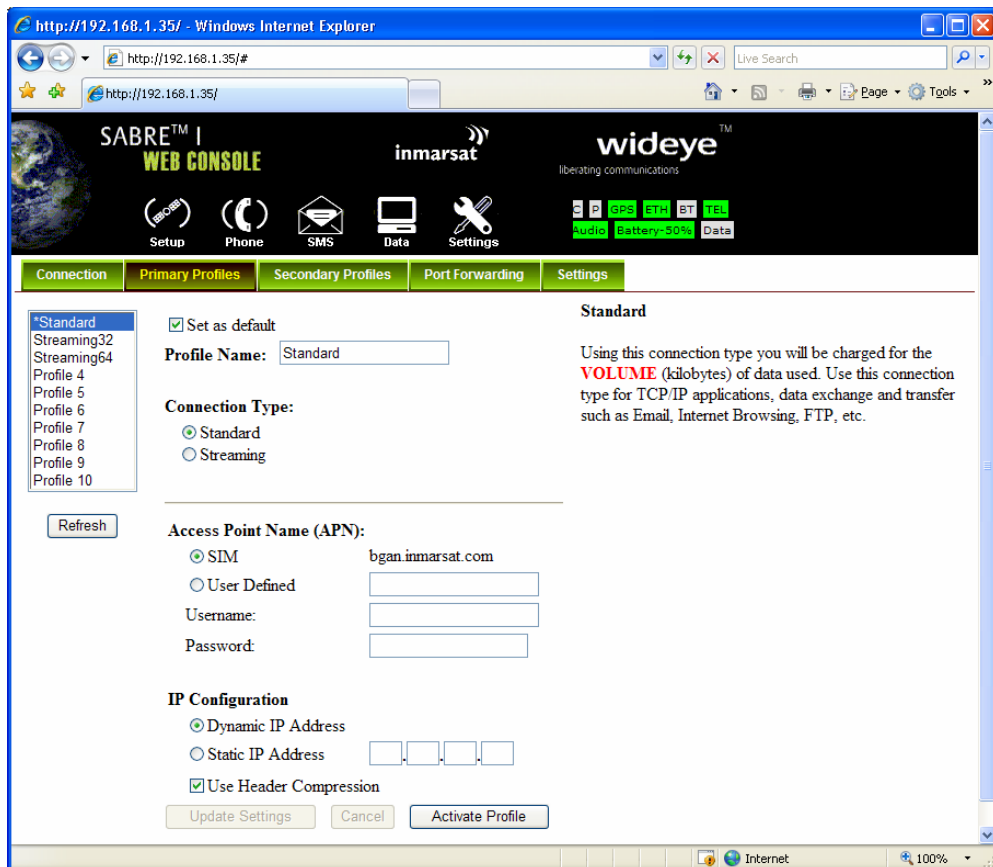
http://192.168.1.35/ - Windows Internet Explorer

http://192.168.1.35/#

Live Search

http://192.168.1.35/

Page Tools

SABRE™ I
WEB CONSOLE

inmarsat

wideye™
liberating communications

Setup Phone SMS Data Settings

C P GPS ETH BT TEL
Audio Battery-50% Data

Connection | Primary Profiles | Secondary Profiles | Port Forwarding | Settings

*Standard
Streaming32
Streaming64
Profile 4
Profile 5
Profile 6
Profile 7
Profile 8
Profile 9
Profile 10

Refresh

Set as default

Profile Name: Standard

Connection Type:
Standard
Streaming

Access Point Name (APN):
SIM bgan.inmarsat.com
User Defined
Username:
Password:

IP Configuration
Dynamic IP Address
Static IP Address
Use Header Compression

Update Settings | Cancel | Activate Profile

Standard

Using this connection type you will be charged for the VOLUME (kilobytes) of data used. Use this connection type for TCP/IP applications, data exchange and transfer such as Email, Internet Browsing, FTP, etc.

Internet 100%